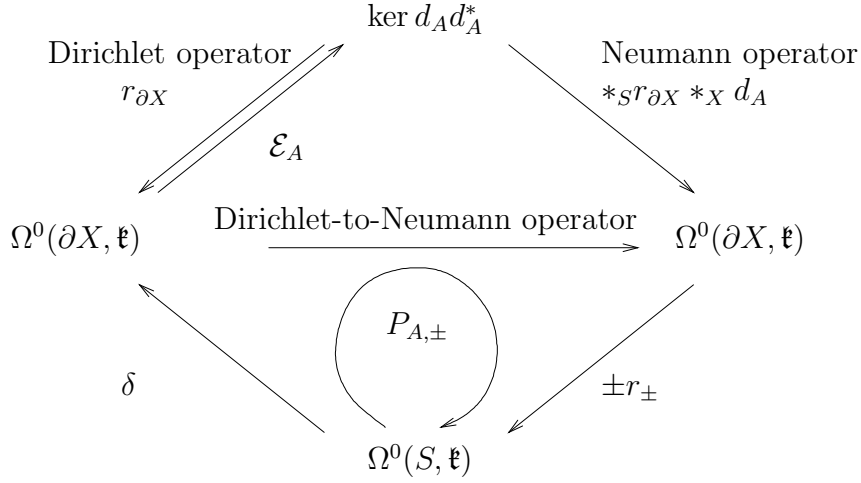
$\ker d_A d_A^*$

Dirichlet operator
$r_{\partial X}$

Neumann operator
$*_S r_{\partial X} *_X d_A$

$\mathcal{E}_A$

$\Omega^0(\partial X, \mathfrak{k})$

Dirichlet-to-Neumann operator

$\Omega^0(\partial X, \mathfrak{k})$

$P_{A,\pm}$

$\delta$

$\pm r_\pm$

$\Omega^0(S, \mathfrak{k})$